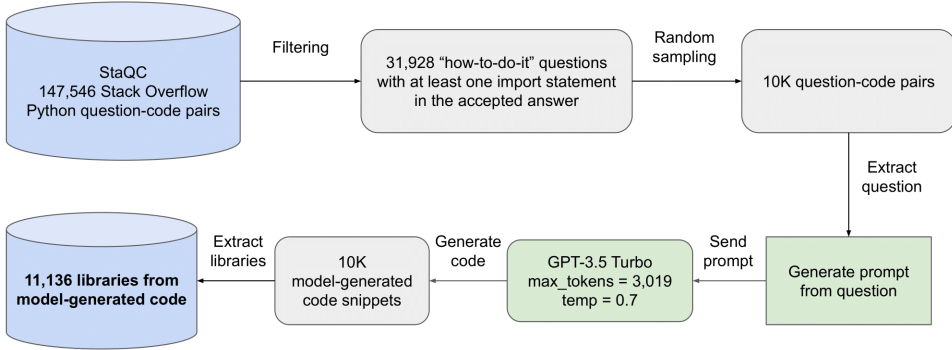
StaQC
147,546 Stack Overflow
Python question-code pairs

Filtering

31,928 “how-to-do-it” questions with at least one import statement in the accepted answer

Random sampling

10K question-code pairs

Extract question

Generate prompt from question

Send prompt

GPT-3.5 Turbo
max_tokens = 3,019
temp = 0.7

Generate code

10K
model-generated code snippets

Extract libraries

**11,136 libraries from model-generated code**